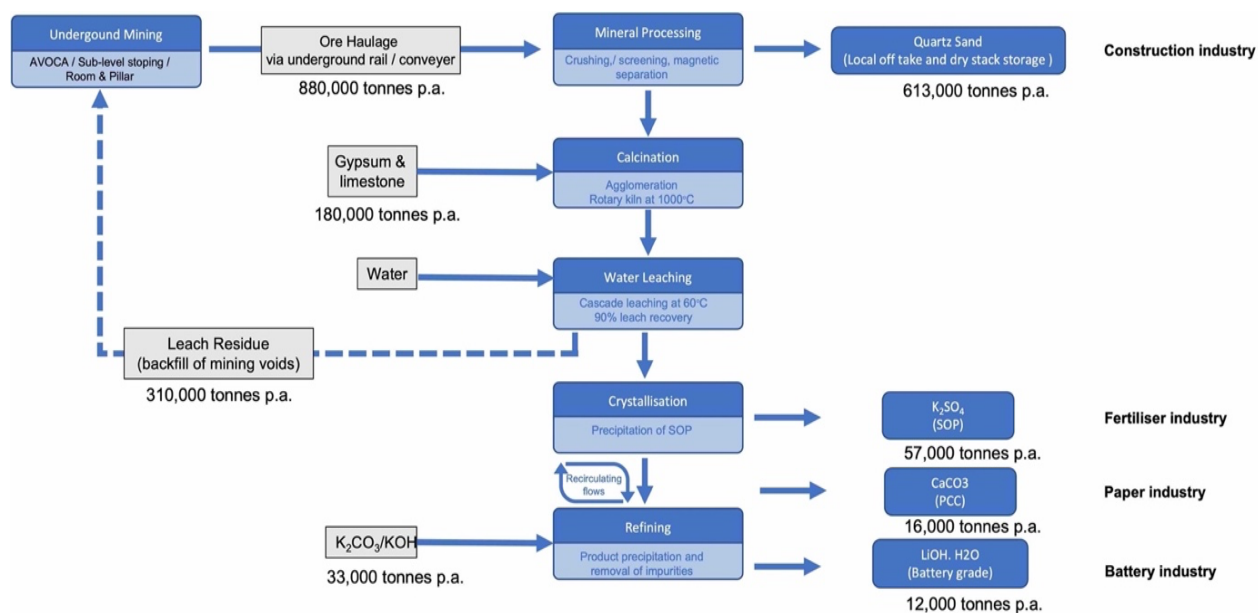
Undergound Mining
AVOCA / Sub-level stoping / Room & Pillar

Ore Haulage via underground rail / conveyer
880,000 tonnes p.a.

Mineral Processing
Crushing,/ screening, magnetic separation

Quartz Sand
(Local off take and dry stack storage )
613,000 tonnes p.a.

Construction industry

Gypsum & limestone
180,000 tonnes p.a.

Calcination
Agglomeration
Rotary kiln at 1000°C

Water

Water Leaching
Cascade leaching at 60°C
90% leach recovery

Leach Residue
(backfill of mining voids)
310,000 tonnes p.a.

Crystallisation
Precipitation of SOP

$K_2SO_4$
(SOP)
57,000 tonnes p.a.

Fertiliser industry

Recirculating flows

CaCO3
(PCC)
16,000 tonnes p.a.

Paper industry

$K_2CO_3$/KOH
33,000 tonnes p.a.

Refining
Product precipitation and removal of impurities

LiOH. H2O
(Battery grade)
12,000 tonnes p.a.

Battery industry